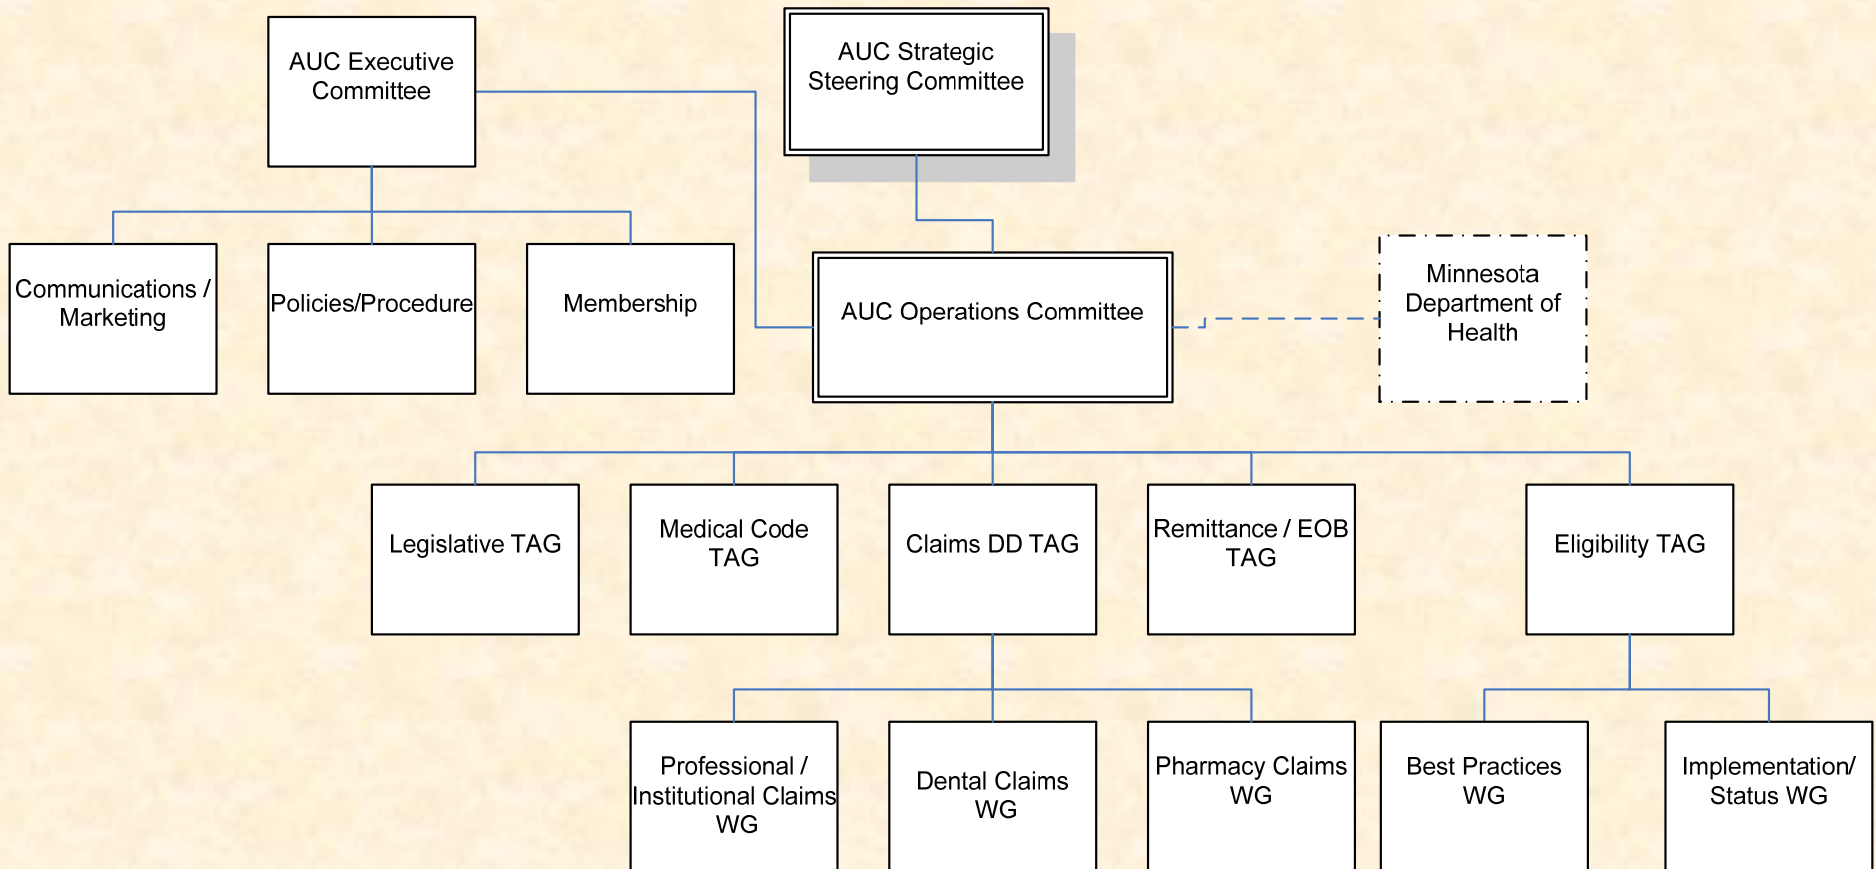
AUC Executive Committee

AUC Strategic Steering Committee

Communications / Marketing

Policies/Procedure

Membership

AUC Operations Committee

Minnesota Department of Health

Legislative TAG

Medical Code TAG

Claims DD TAG

Remittance / EOB TAG

Eligibility TAG

Professional / Institutional Claims WG

Dental Claims WG

Pharmacy Claims WG

Best Practices WG

Implementation/ Status WG